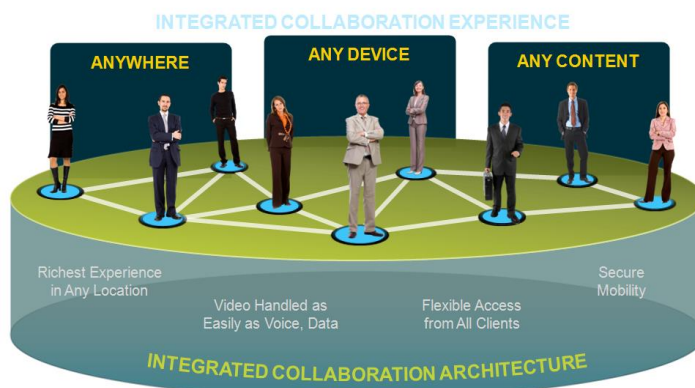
INTEGRATED COLLABORATION EXPERIENCE

ANYWHERE

ANY DEVICE

ANY CONTENT

Richest Experience in Any Location

Video Handled as Easily as Voice, Data

Flexible Access from All Clients

Secure Mobility

INTEGRATED COLLABORATION ARCHITECTURE